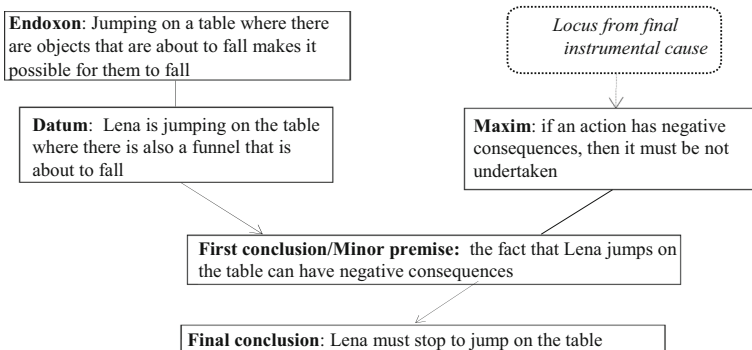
**Endoxon**: Jumping on a table where there are objects that are about to fall makes it possible for them to fall

*Locus from final instrumental cause*

**Datum**: Lena is jumping on the table where there is also a funnel that is about to fall

**Maxim**: if an action has negative consequences, then it must be not undertaken

**First conclusion/Minor premise:** the fact that Lena jumps on the table can have negative consequences

**Final conclusion**: Lena must stop to jump on the table